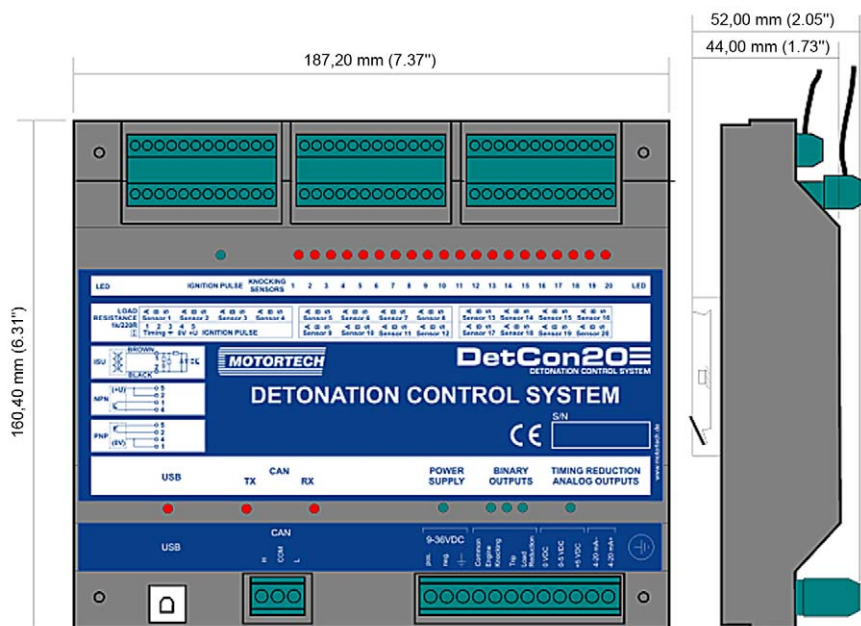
52,00 mm (2.05")

44,00 mm (1.73")

187,20 mm (7.37")

160,40 mm (6.31")

LED IGNITION PULSE KNOCKING SENSORS 1 2 3 4 5 6 7 8 9 10 11 12 13 14 15 16 17 18 19 20 LED

LOAD RESISTANCE 1k/220R

Sensor 1 Sensor 2 Sensor 3 Sensor 4 Sensor 5 Sensor 6 Sensor 7 Sensor 8 Sensor 13 Sensor 14 Sensor 15 Sensor 16

1 2 3 4 5 Timing 0V +U IGNITION PULSE Sensor 9 Sensor 10 Sensor 11 Sensor 12 Sensor 17 Sensor 18 Sensor 19 Sensor 20

ISU BROWN BLACK

NPN (+U)

PNP (0V)

MOTORTECH

DetCon20

DETONATION CONTROL SYSTEM

DETONATION CONTROL SYSTEM

CE

S/N

USB

CAN TX RX

POWER SUPPLY

BINARY OUTPUTS

TIMING REDUCTION ANALOG OUTPUTS

www.motortech.de

USB

CAN H COM L

9-36VDC pos. neg.

Common Engine Knocking Trip Load Reduction 0 VDC 0-5 VDC +5 VDC 4-20 mA- 4-20 mA+